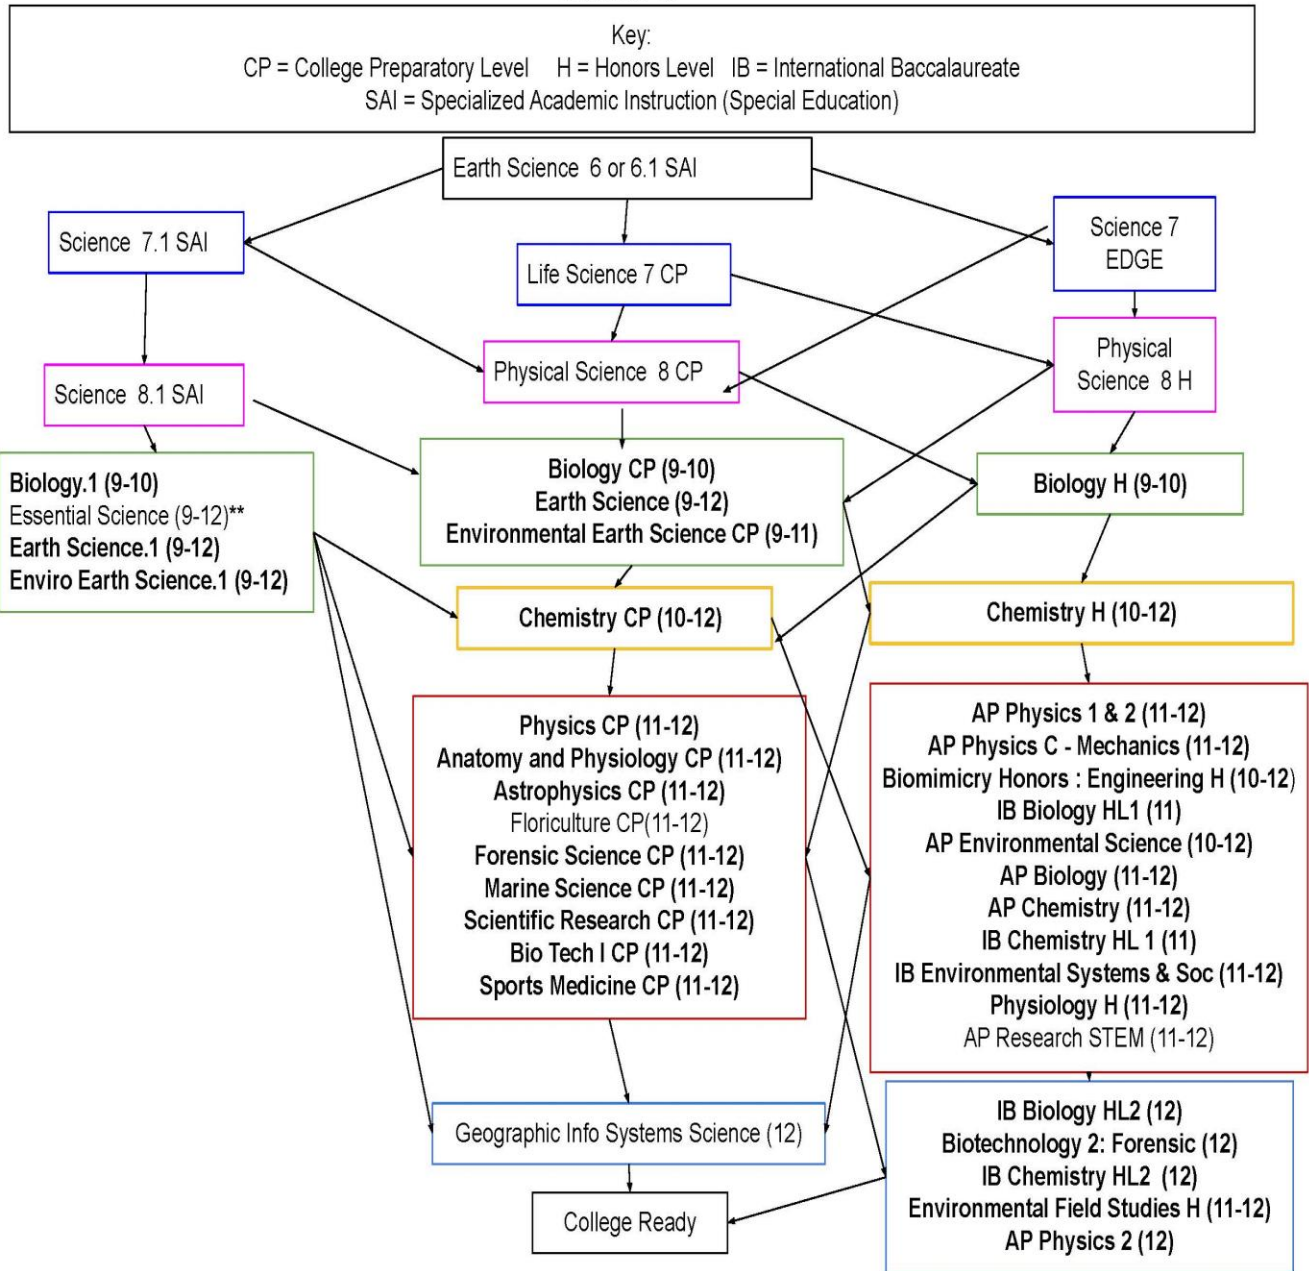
Key:
CP = College Preparatory Level H = Honors Level IB = International Baccalaureate
SAI = Specialized Academic Instruction (Special Education)

Earth Science 6 or 6.1 SAI

Science 7.1 SAI

Life Science 7 CP

Science 7 EDGE

Physical Science 8 CP

Physical Science 8 H

Science 8.1 SAI

Biology.1 (9-10)
Essential Science (9-12)**
Earth Science.1 (9-12)
Enviro Earth Science.1 (9-12)

Biology CP (9-10)
Earth Science (9-12)
Environmental Earth Science CP (9-11)

Biology H (9-10)

Chemistry CP (10-12)

Chemistry H (10-12)

Physics CP (11-12)
Anatomy and Physiology CP (11-12)
Astrophysics CP (11-12)
Floriculture CP(11-12)
Forensic Science CP (11-12)
Marine Science CP (11-12)
Scientific Research CP (11-12)
Bio Tech I CP (11-12)
Sports Medicine CP (11-12)

AP Physics 1 & 2 (11-12)
AP Physics C - Mechanics (11-12)
Biomimicry Honors : Engineering H (10-12)
IB Biology HL1 (11)
AP Environmental Science (10-12)
AP Biology (11-12)
AP Chemistry (11-12)
IB Chemistry HL 1 (11)
IB Environmental Systems & Soc (11-12)
Physiology H (11-12)
AP Research STEM (11-12)

Geographic Info Systems Science (12)

IB Biology HL2 (12)
Biotechnology 2: Forensic (12)
IB Chemistry HL2 (12)
Environmental Field Studies H (11-12)
AP Physics 2 (12)

College Ready